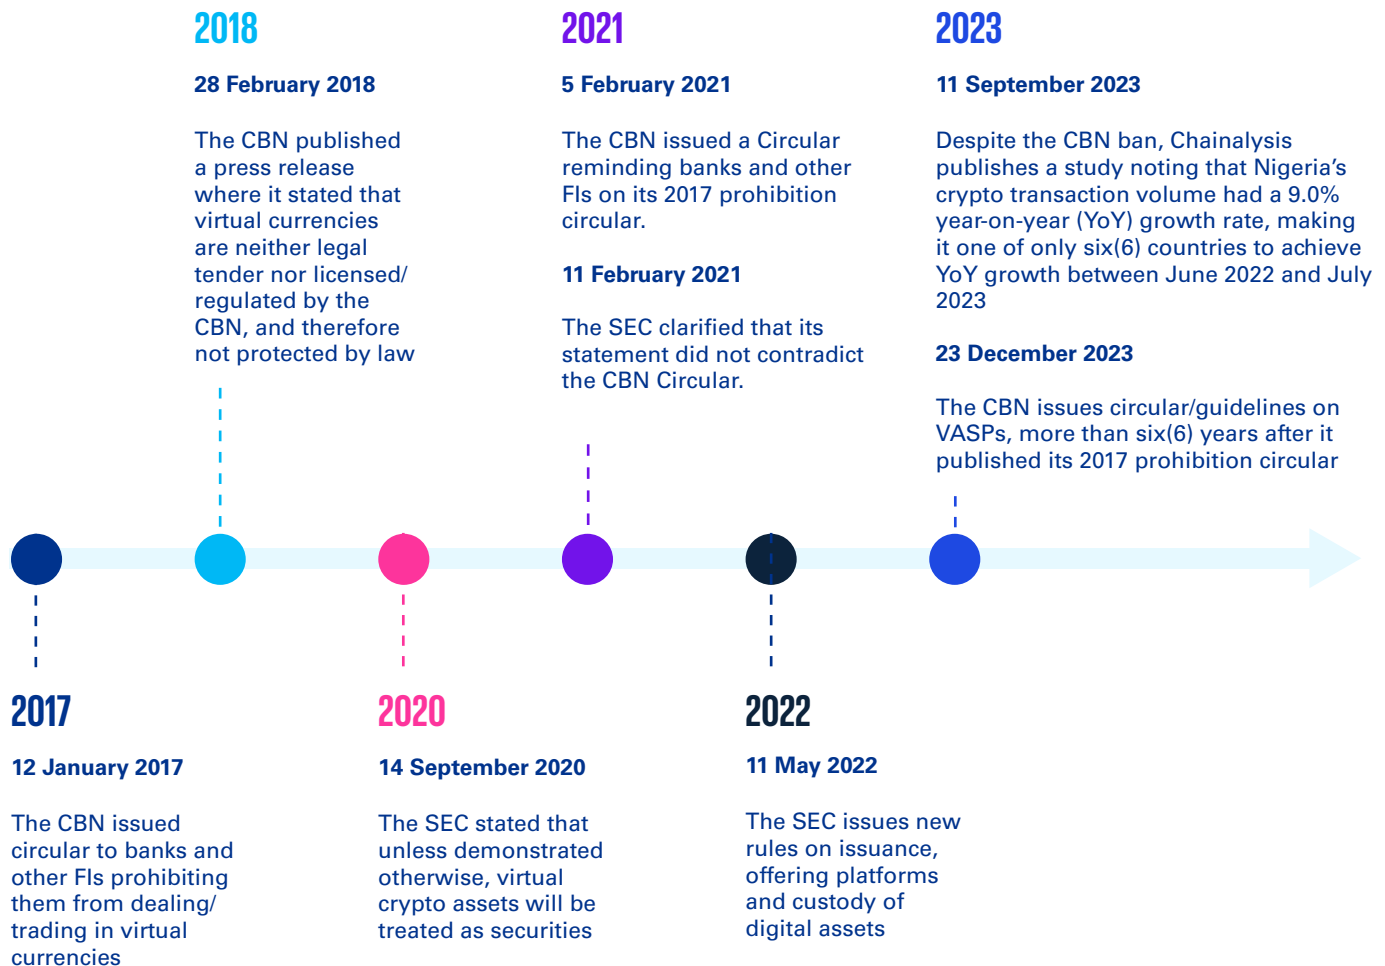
2018

28 February 2018

The CBN published a press release where it stated that virtual currencies are neither legal tender nor licensed/ regulated by the CBN, and therefore not protected by law

2021

5 February 2021

The CBN issued a Circular reminding banks and other FIs on its 2017 prohibition circular.

11 February 2021

The SEC clarified that its statement did not contradict the CBN Circular.

2023

11 September 2023

Despite the CBN ban, Chainalysis publishes a study noting that Nigeria's crypto transaction volume had a 9.0% year-on-year (YoY) growth rate, making it one of only six(6) countries to achieve YoY growth between June 2022 and July 2023

23 December 2023

The CBN issues circular/guidelines on VASPs, more than six(6) years after it published its 2017 prohibition circular

2017

12 January 2017

The CBN issued circular to banks and other FIs prohibiting them from dealing/ trading in virtual currencies

2020

14 September 2020

The SEC stated that unless demonstrated otherwise, virtual crypto assets will be treated as securities

2022

11 May 2022

The SEC issues new rules on issuance, offering platforms and custody of digital assets